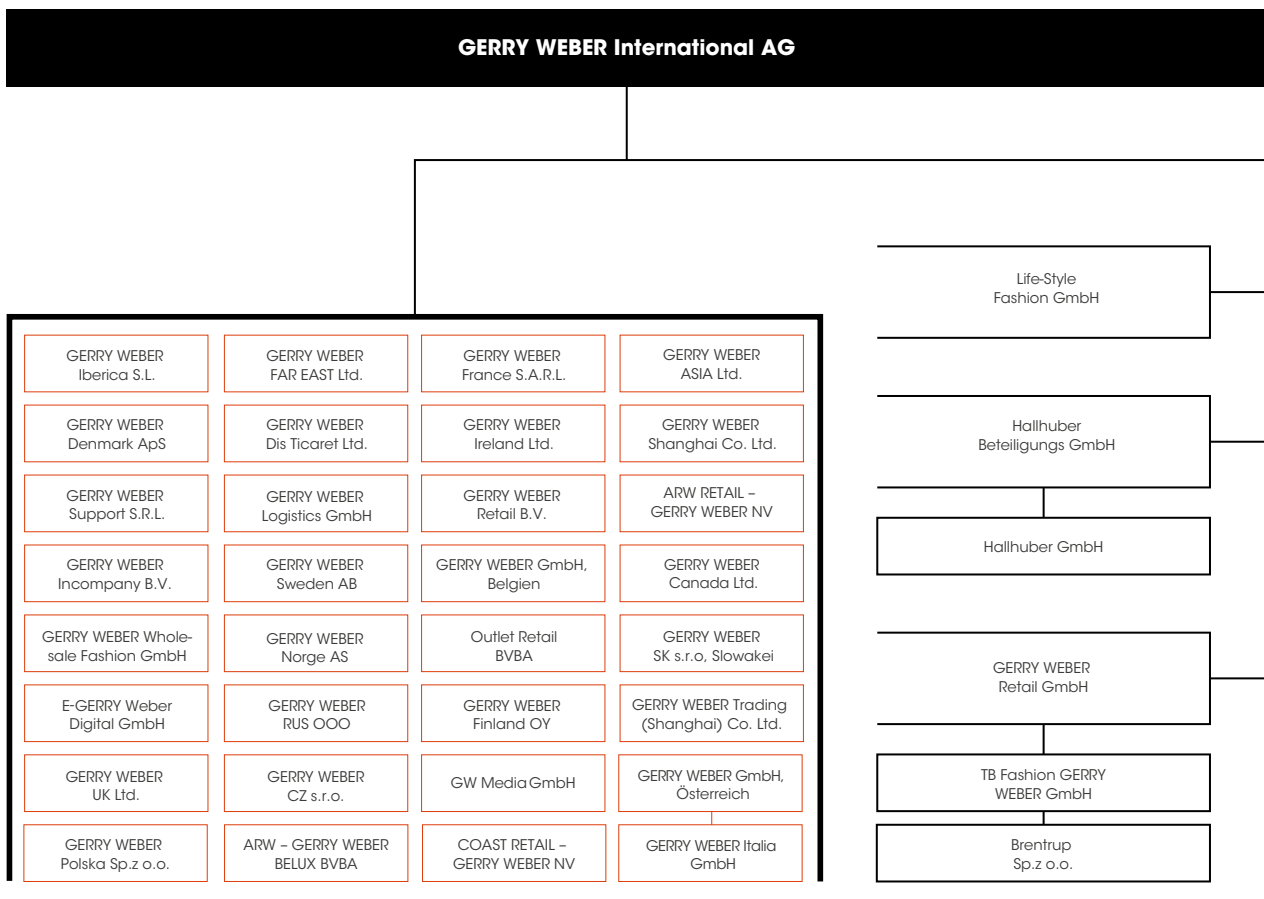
GERRY WEBER International AG

GERRY WEBER Iberica S.L.

GERRY WEBER FAR EAST Ltd.

GERRY WEBER France S.A.R.L.

GERRY WEBER ASIA Ltd.

GERRY WEBER Denmark ApS

GERRY WEBER Dis Ticaret Ltd.

GERRY WEBER Ireland Ltd.

GERRY WEBER Shanghai Co. Ltd.

GERRY WEBER Support S.R.L.

GERRY WEBER Logistics GmbH

GERRY WEBER Retail B.V.

ARW RETAIL – GERRY WEBER NV

GERRY WEBER Incompany B.V.

GERRY WEBER Sweden AB

GERRY WEBER GmbH, Belgien

GERRY WEBER Canada Ltd.

GERRY WEBER Wholesale Fashion GmbH

GERRY WEBER Norge AS

Outlet Retail BVBA

GERRY WEBER SK s.r.o, Slowakei

E-GERRY Weber Digital GmbH

GERRY WEBER RUS OOO

GERRY WEBER Finland OY

GERRY WEBER Trading (Shanghai) Co. Ltd.

GERRY WEBER UK Ltd.

GERRY WEBER CZ s.r.o.

GW Media GmbH

GERRY WEBER GmbH, Österreich

GERRY WEBER Polska Sp.z o.o.

ARW – GERRY WEBER BELUX BVBA

COAST RETAIL – GERRY WEBER NV

GERRY WEBER Italia GmbH

Life-Style Fashion GmbH

Hallhuber Beteiligungs GmbH

Hallhuber GmbH

GERRY WEBER Retail GmbH

TB Fashion GERRY WEBER GmbH

Brentrup Sp.z o.o.